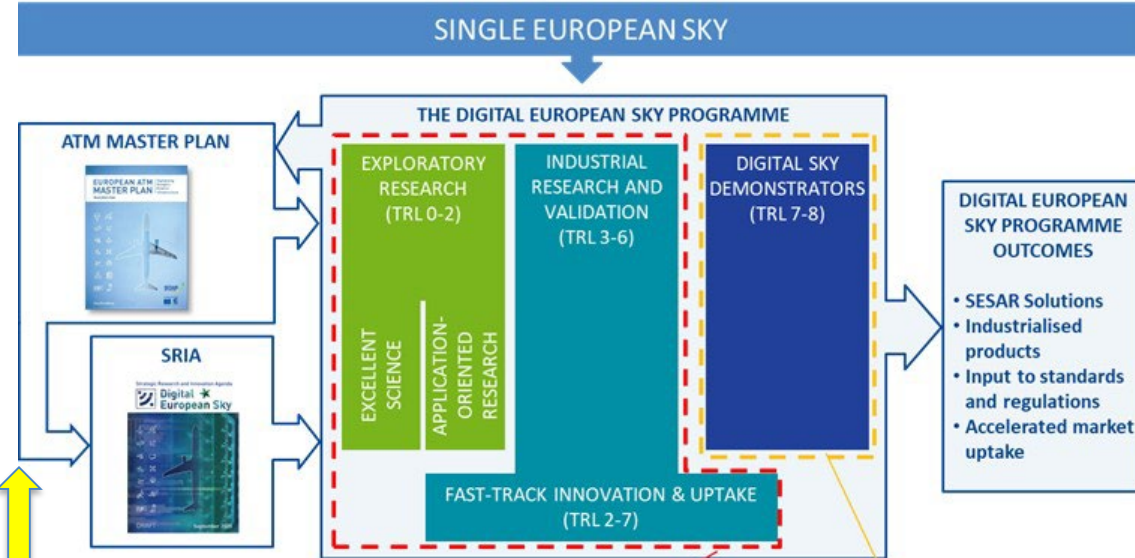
SINGLE EUROPEAN SKY

THE DIGITAL EUROPEAN SKY PROGRAMME

ATM MASTER PLAN

EUROPEAN ATM MASTER PLAN

SRIA

Strategic Research and Innovation Agenda

Digital European Sky

EXPLORATORY RESEARCH (TRL 0-2)

EXCELLENT SCIENCE

APPLICATION-ORIENTED RESEARCH

INDUSTRIAL RESEARCH AND VALIDATION (TRL 3-6)

DIGITAL SKY DEMONSTRATORS (TRL 7-8)

FAST-TRACK INNOVATION & UPTAKE (TRL 2-7)

DIGITAL EUROPEAN SKY PROGRAMME OUTCOMES

• SESAR Solutions
• Industrialised products
• Input to standards and regulations
• Accelerated market uptake